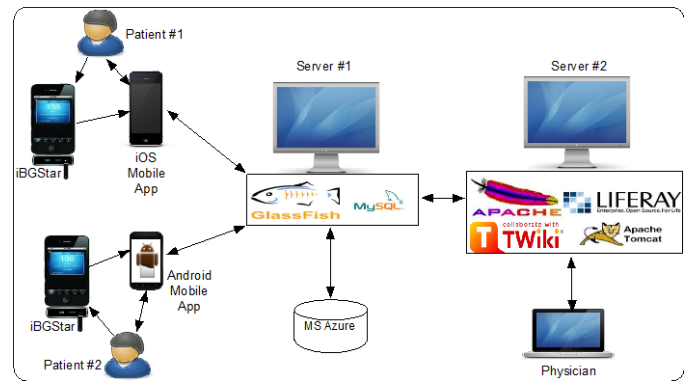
Patient #1

iBGStar

iOS Mobile App

Server #1

GlassFish

MySQL

Server #2

APACHE

LIFERAY
Enterprise. Open Source. For Life

collaborate with TWiki

Apache Tomcat

Android Mobile App

iBGStar

Patient #2

MS Azure

Physician